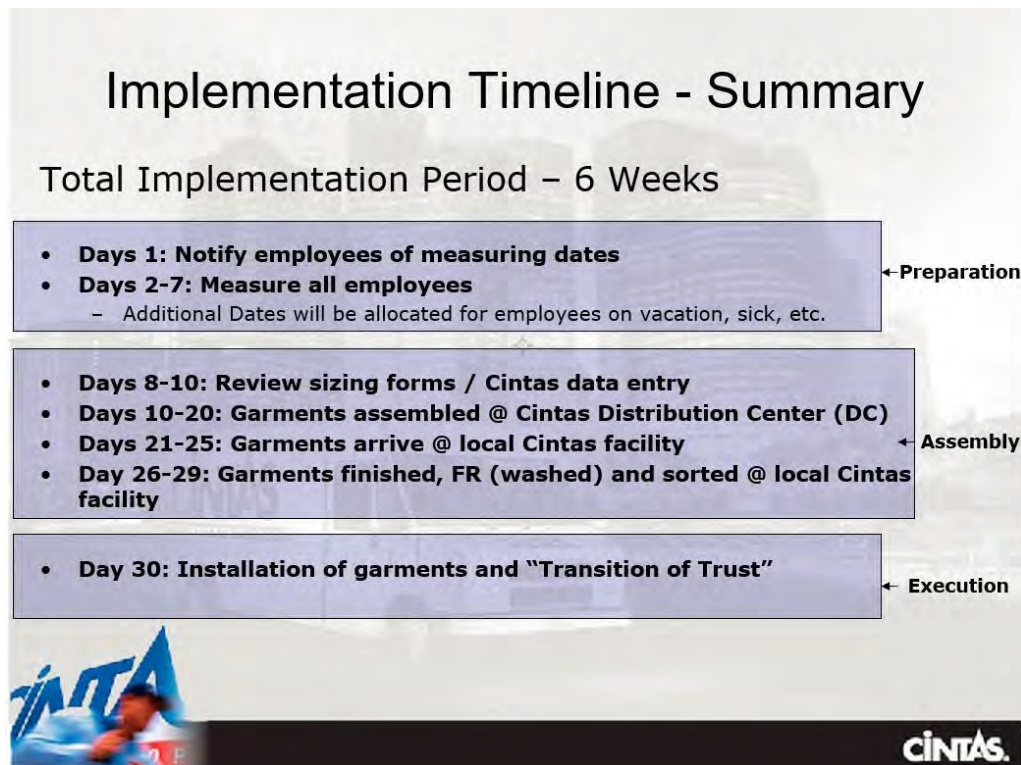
Implementation Timeline - Summary

Total Implementation Period – 6 Weeks

- Days 1: Notify employees of measuring dates
- Days 2-7: Measure all employees
  - Additional Dates will be allocated for employees on vacation, sick, etc.

← Preparation

- Days 8-10: Review sizing forms / Cintas data entry
- Days 10-20: Garments assembled @ Cintas Distribution Center (DC)
- Days 21-25: Garments arrive @ local Cintas facility
- Day 26-29: Garments finished, FR (washed) and sorted @ local Cintas facility

← Assembly

- Day 30: Installation of garments and "Transition of Trust"

← Execution

CINTA

CINTAS.